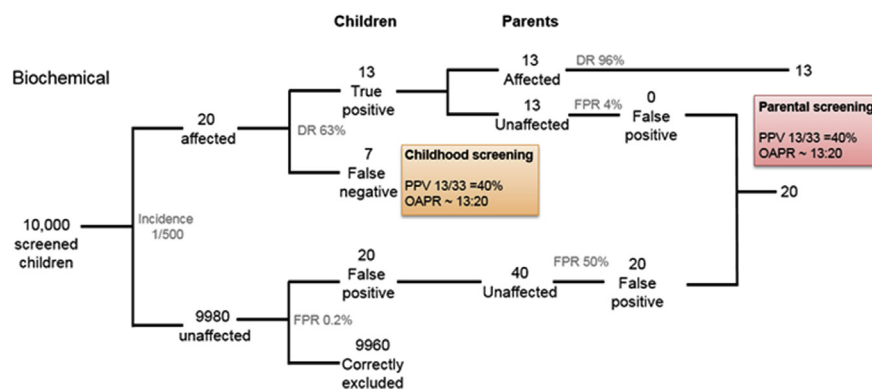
Children

Parents

Biochemical

13 Affected

DR 96%

13

13 True positive

20 affected

13 Unaffected

FPR 4%

0 False positive

Parental screening

PPV 13/33 =40%
OAPR ~ 13:20

DR 63%

7 False negative

Childhood screening

PPV 13/33 =40%
OAPR ~ 13:20

20

10,000 screened children

Incidence 1/500

20 False positive

40 Unaffected

FPR 50%

20 False positive

9980 unaffected

FPR 0.2%

9960 Correctly excluded